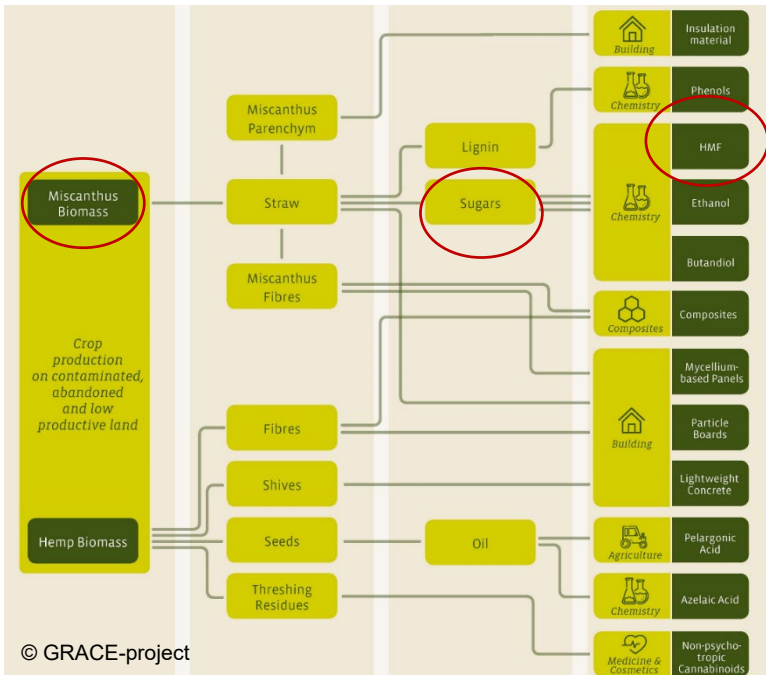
Miscanthus Biomass

Crop production on contaminated, abandoned and low productive land

Hemp Biomass

Miscanthus Parenchym

Straw

Miscanthus Fibres

Fibres

Shives

Seeds

Threshing Residues

Lignin

Sugars

Oil

Building

Insulation material

Chemistry

Phenols

HMF

Chemistry

Ethanol

Butandiol

Composites

Composites

Mycellium-based Panels

Building

Particle Boards

Lightweight Concrete

Agriculture

Pelargonic Acid

Chemistry

Azelaic Acid

Medicine & Cosmetics

Non-psycho-tropic Cannabinoids

© GRACE-project